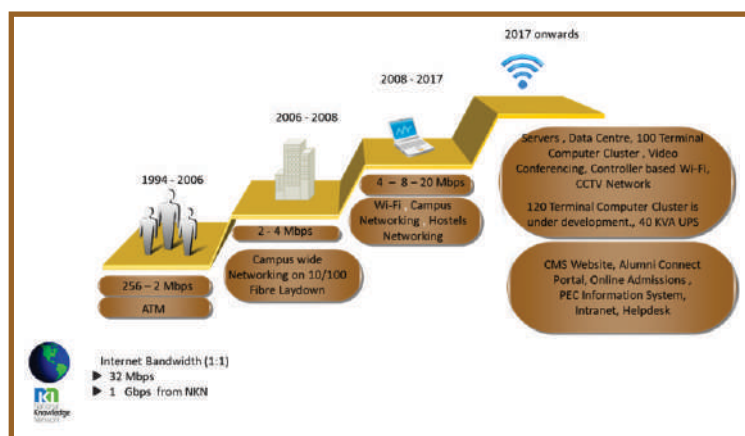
2017 onwards

2008 - 2017

2006 - 2008

1994 - 2006

256 – 2 Mbps

ATM

2 - 4 Mbps

Campus wide Networking on 10/100 Fibre Laydown

4 – 8 – 20 Mbps

Wi-Fi Campus Networking Hostels Networking

Servers , Data Centre, 100 Terminal Computer Cluster , Video Conferencing, Controller based Wi-Fi, CCTV Network

120 Terminal Computer Cluster is under development., 40 KVA UPS

CMS Website, Alumni Connect Portal, Online Admissions , PEC Information System, Intranet, Helpdesk

Internet Bandwidth (1:1)
▶ 32 Mbps
▶ 1 Gbps from NKN

National Knowledge Network